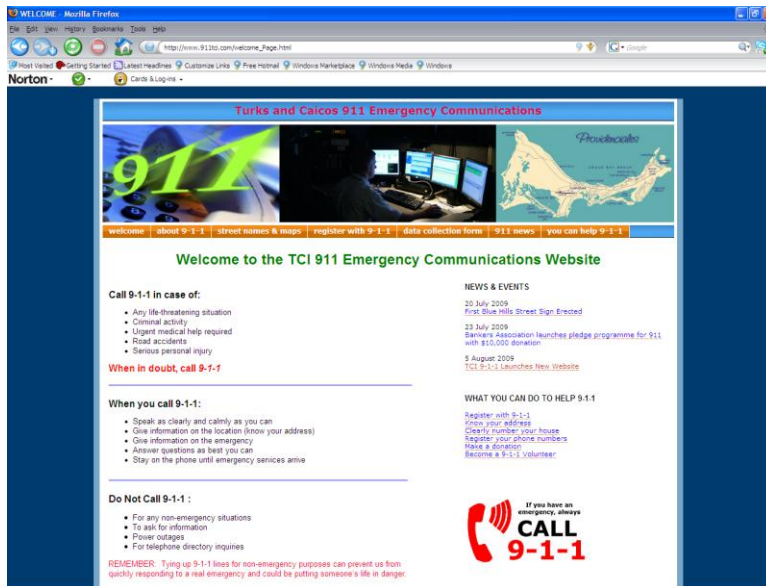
WELCOME - Mozilla Firefox

File Edit View History Bookmarks Tools Help

http://www.911tci.com/welcome_Page.html

Google

Most Visited Getting Started Latest Headlines Customize Links Free Hotmail Windows Marketplace Windows Media Windows

Norton - Cards & Log-ins -

Turks and Caicos 911 Emergency Communications

911

Providenciales

welcome | about 9-1-1 | street names & maps | register with 9-1-1 | data collection form | 911 news | you can help 9-1-1

Welcome to the TCI 911 Emergency Communications Website

Call 9-1-1 in case of:

- Any life-threatening situation
- Criminal activity
- Urgent medical help required
- Road accidents
- Serious personal injury

When in doubt, call 9-1-1

When you call 9-1-1:

- Speak as clearly and calmly as you can
- Give information on the location (know your address)
- Give information on the emergency
- Answer questions as best you can
- Stay on the phone until emergency services arrive

Do Not Call 9-1-1 :

- For any non-emergency situations
- To ask for information
- Power outages
- For telephone directory inquiries

REMEMBER: Tying up 9-1-1 lines for non-emergency purposes can prevent us from quickly responding to a real emergency and could be putting someone's life in danger.

NEWS & EVENTS

20 July 2009
First Blue Hills Street Sign Erected

23 July 2009
Bankers Association launches pledge programme for 911 with $10,000 donation

5 August 2009
TCI 9-1-1 Launches New Website

WHAT YOU CAN DO TO HELP 9.1.1

Register with 9-1-1
Know your address
Clearly number your house
Register your phone numbers
Make a donation
Become a 9-1-1 Volunteer

If you have an emergency, always
CALL
9-1-1